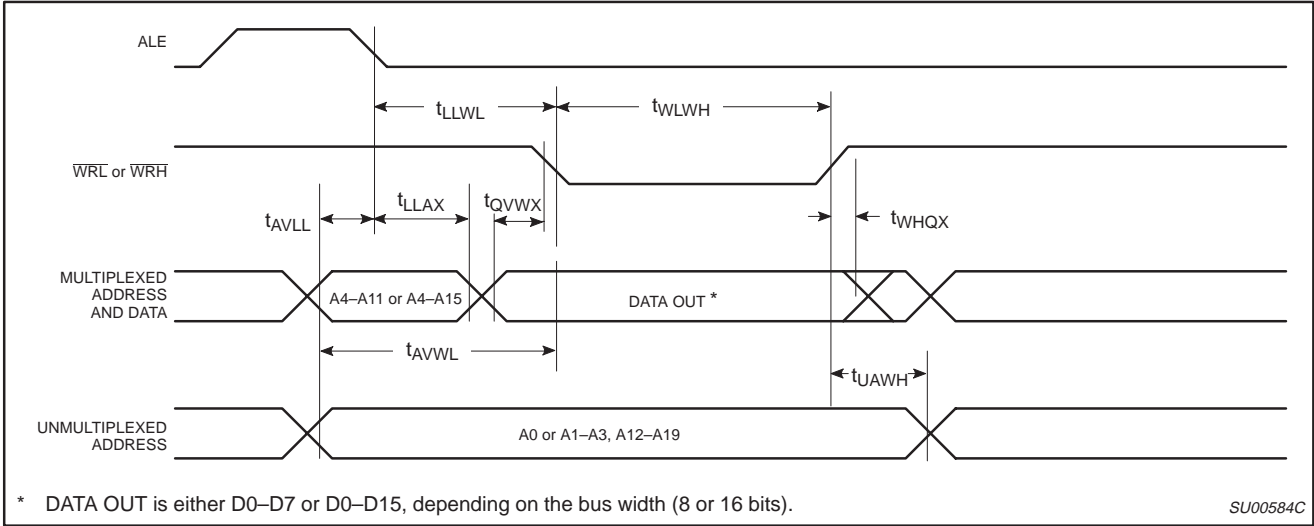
ALE

$t_{LLWL}$

$t_{WLWH}$

$\overline{WRL}$ or $\overline{WRH}$

$t_{AVLL}$

$t_{LLAX}$

$t_{QVWX}$

$t_{WHQX}$

MULTIPLEXED ADDRESS AND DATA

A4–A11 or A4–A15

DATA OUT *

$t_{AVWL}$

$t_{UAWH}$

UNMULTIPLEXED ADDRESS

A0 or A1–A3, A12–A19

* DATA OUT is either D0–D7 or D0–D15, depending on the bus width (8 or 16 bits).

SU00584C